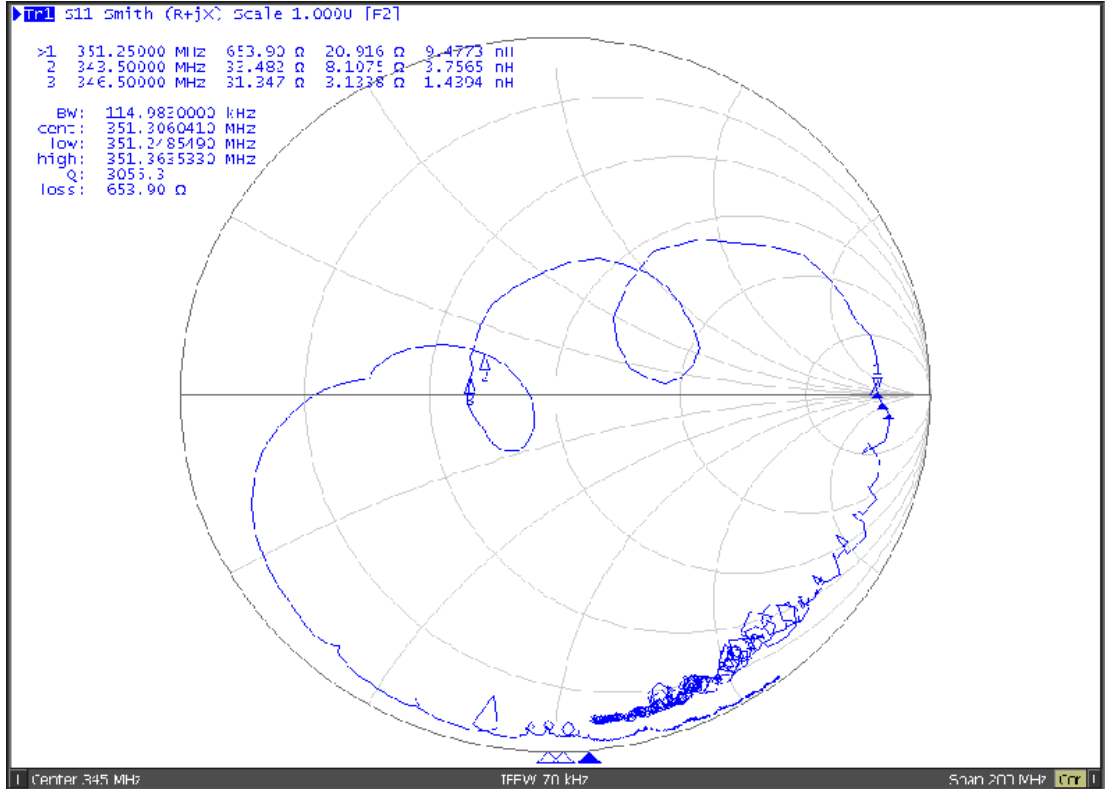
Tr1 S11 Smith (R+jX) Scale 1.000U [F2]

>1 351.25000 MHz 653.90 Ω 20.916 Ω 9.4773 nH
2 343.50000 MHz 33.482 Ω 8.1075 Ω 3.7565 nH
3 346.50000 MHz 31.347 Ω 3.1338 Ω 1.4394 nH

BW: 114.9830000 kHz
cent: 351.3060410 MHz
low: 351.2485490 MHz
high: 351.3635330 MHz
Q: 3055.3
loss: 653.90 Ω

1 Center 345 MHz IFBW 70 kHz Span 200 MHz Cor